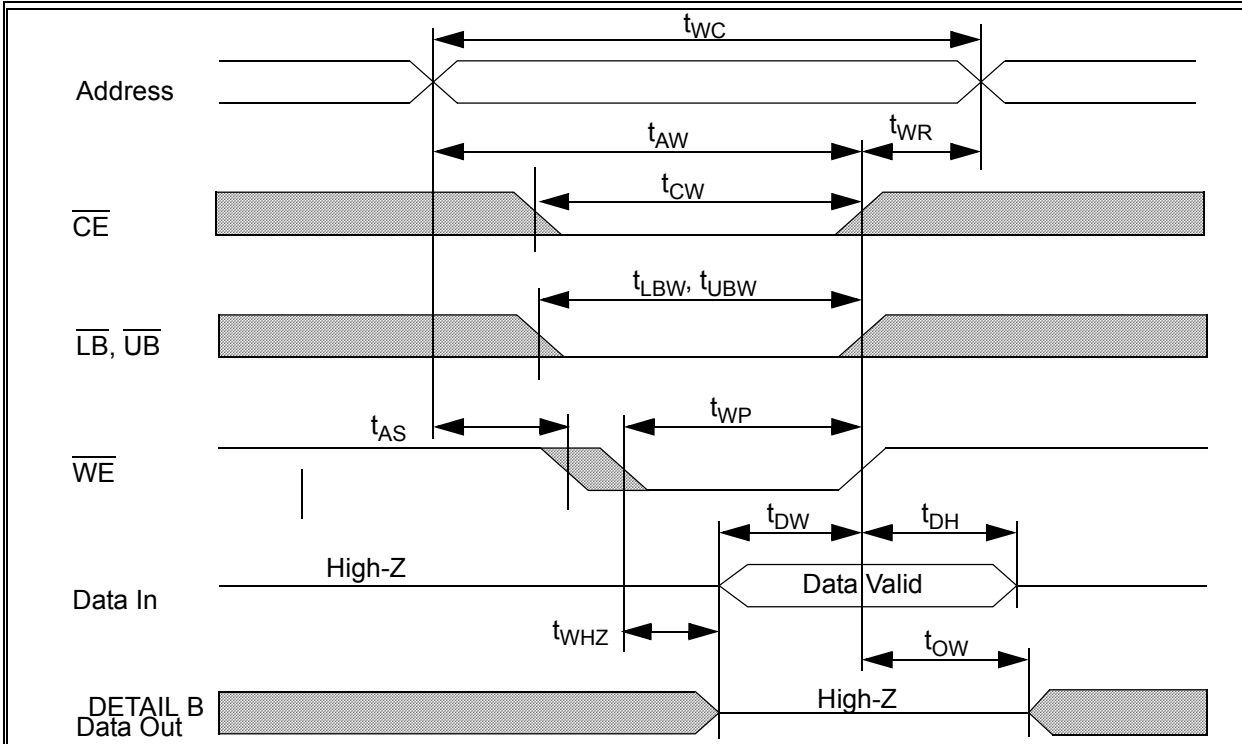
$t_{WC}$

Address

$t_{AW}$

$t_{WR}$

$t_{CW}$

$\overline{CE}$

$t_{LBW}$, $t_{UBW}$

$\overline{LB}$, $\overline{UB}$

$t_{AS}$

$t_{WP}$

$\overline{WE}$

$t_{DW}$

$t_{DH}$

High-Z

Data In

Data Valid

$t_{WHZ}$

$t_{OW}$

DETAIL B
Data Out

High-Z